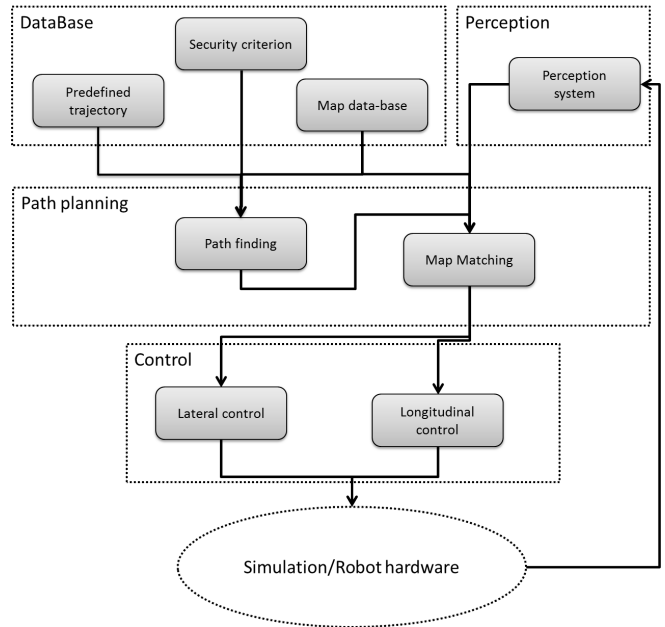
DataBase

Security criterion

Predefined trajectory

Map data-base

Perception

Perception system

Path planning

Path finding

Map Matching

Control

Lateral control

Longitudinal control

Simulation/Robot hardware